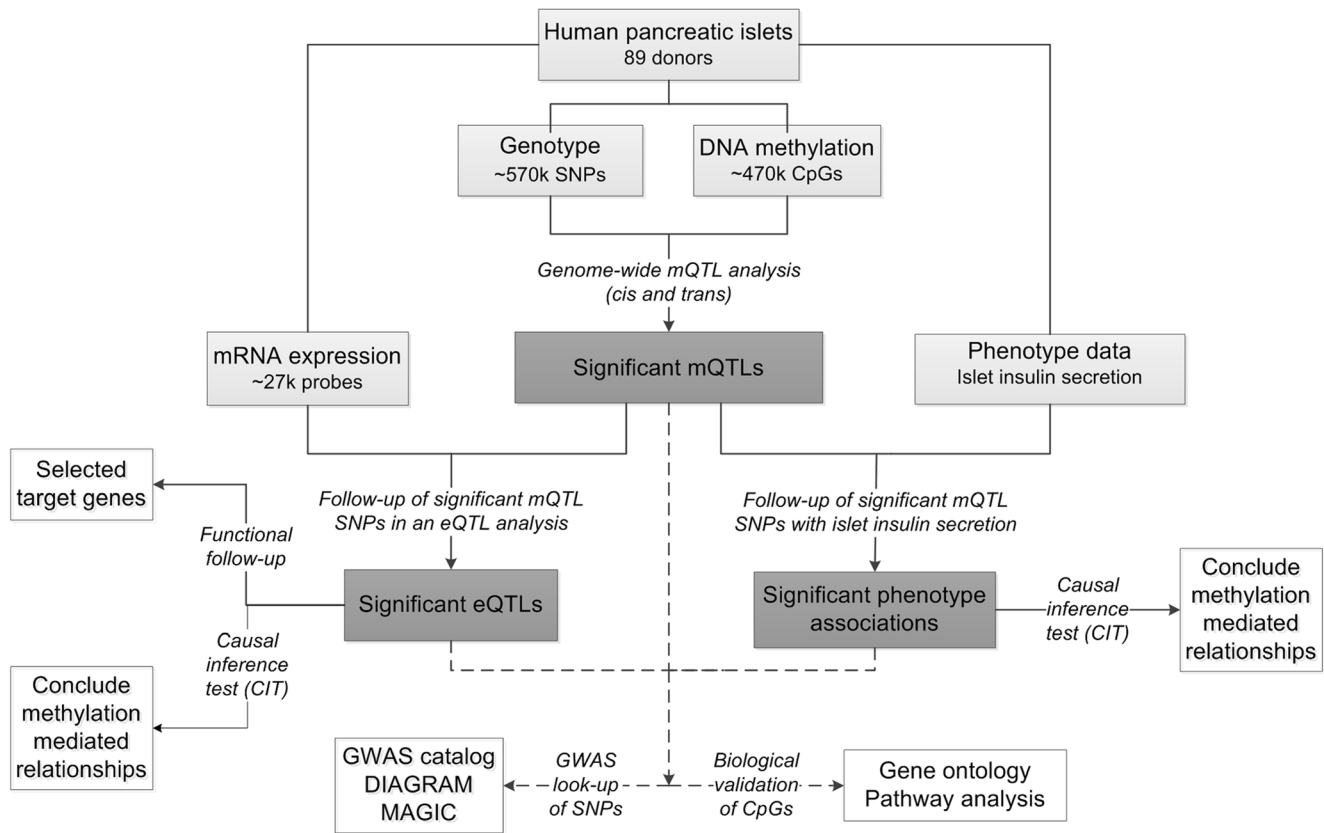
Human pancreatic islets
89 donors

Genotype
~570k SNPs

DNA methylation
~470k CpGs

Genome-wide mQTL analysis
(cis and trans)

mRNA expression
~27k probes

Significant mQTLs

Phenotype data
Islet insulin secretion

Selected target genes

Follow-up of significant mQTL SNPs in an eQTL analysis

Follow-up of significant mQTL SNPs with islet insulin secretion

Functional follow-up

Significant eQTLs

Significant phenotype associations

Causal inference test (CIT)

Conclude methylation mediated relationships

Causal inference test (CIT)

Conclude methylation mediated relationships

GWAS catalog
DIAGRAM
MAGIC

GWAS look-up of SNPs

Biological validation of CpGs

Gene ontology
Pathway analysis